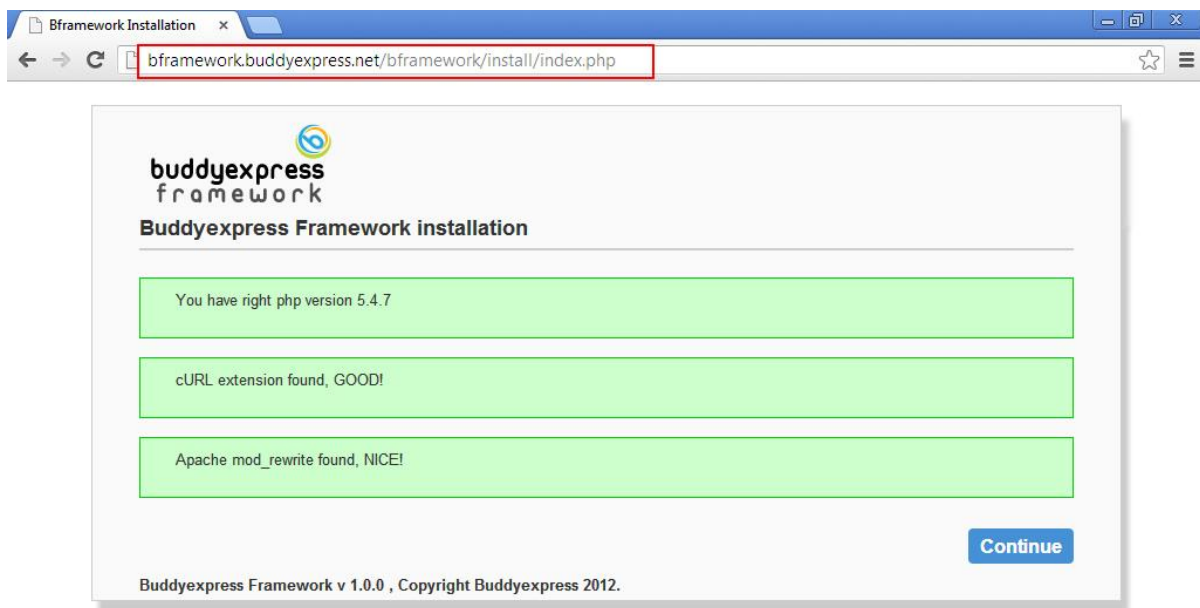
Bframework Installation ×

bframework.buddyexpress.net/bframework/install/index.php

buddyexpress
framework

Buddyexpress Framework installation

You have right php version 5.4.7

cURL extension found, GOOD!

Apache mod_rewrite found, NICE!

Continue

Buddyexpress Framework v 1.0.0 , Copyright Buddyexpress 2012.